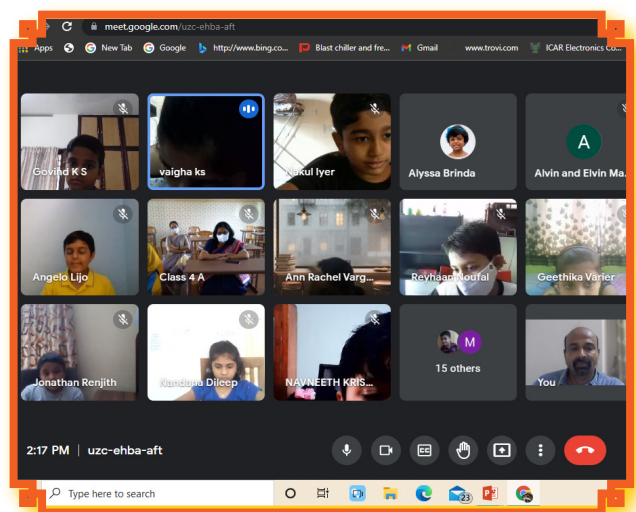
meet.google.com/uzc-ehba-aft

Apps New Tab Google http://www.bing.co... Blast chiller and fre... Gmail www.trovi.com ICAR Electronics Co...

Govind K S
vaigha ks
Nakul Iyer
Alyssa Brinda
A
Alvin and Elvin Ma...
Angelo Lijo
Class 4 A
Ann Rachel Varg...
Reyhaan Noufal
Geethika Varier
Jonathan Renjith
Nandana Dileep
NAVNEETH KRIS...
M
15 others
You

2:17 PM | uzc-ehba-aft

Type here to search
23